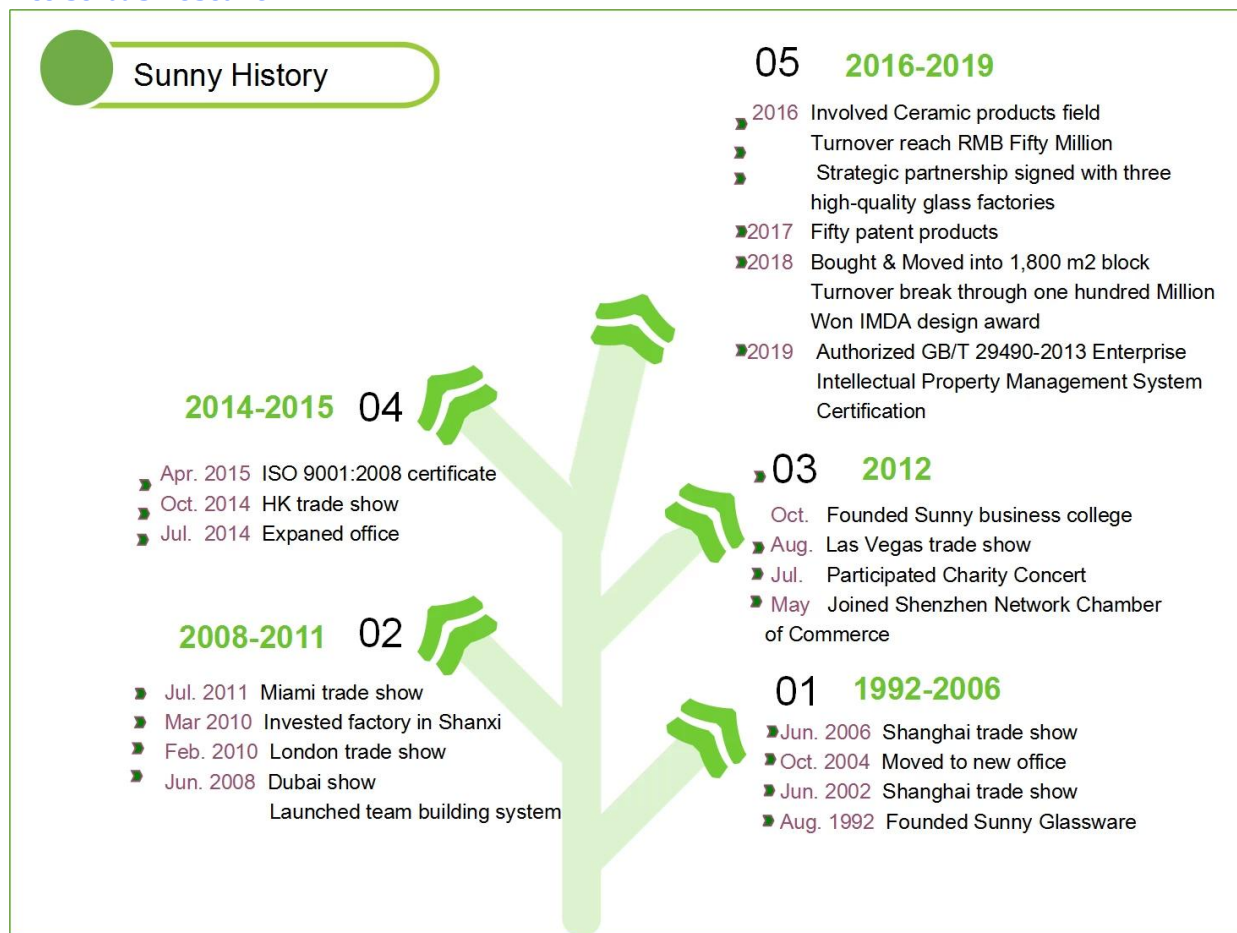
Sunny History

05 2016-2019

2016 Involved Ceramic products field
Turnover reach RMB Fifty Million
Strategic partnership signed with three high-quality glass factories
2017 Fifty patent products
2018 Bought & Moved into 1,800 m2 block
Turnover break through one hundred Million
Won IMDA design award
2019 Authorized GB/T 29490-2013 Enterprise Intellectual Property Management System Certification

2014-2015 04

Apr. 2015 ISO 9001:2008 certificate
Oct. 2014 HK trade show
Jul. 2014 Expaned office

03 2012

Oct. Founded Sunny business college
Aug. Las Vegas trade show
Jul. Participated Charity Concert
May Joined Shenzhen Network Chamber of Commerce

2008-2011 02

Jul. 2011 Miami trade show
Mar 2010 Invested factory in Shanxi
Feb. 2010 London trade show
Jun. 2008 Dubai show
Launched team building system

01 1992-2006

Jun. 2006 Shanghai trade show
Oct. 2004 Moved to new office
Jun. 2002 Shanghai trade show
Aug. 1992 Founded Sunny Glassware